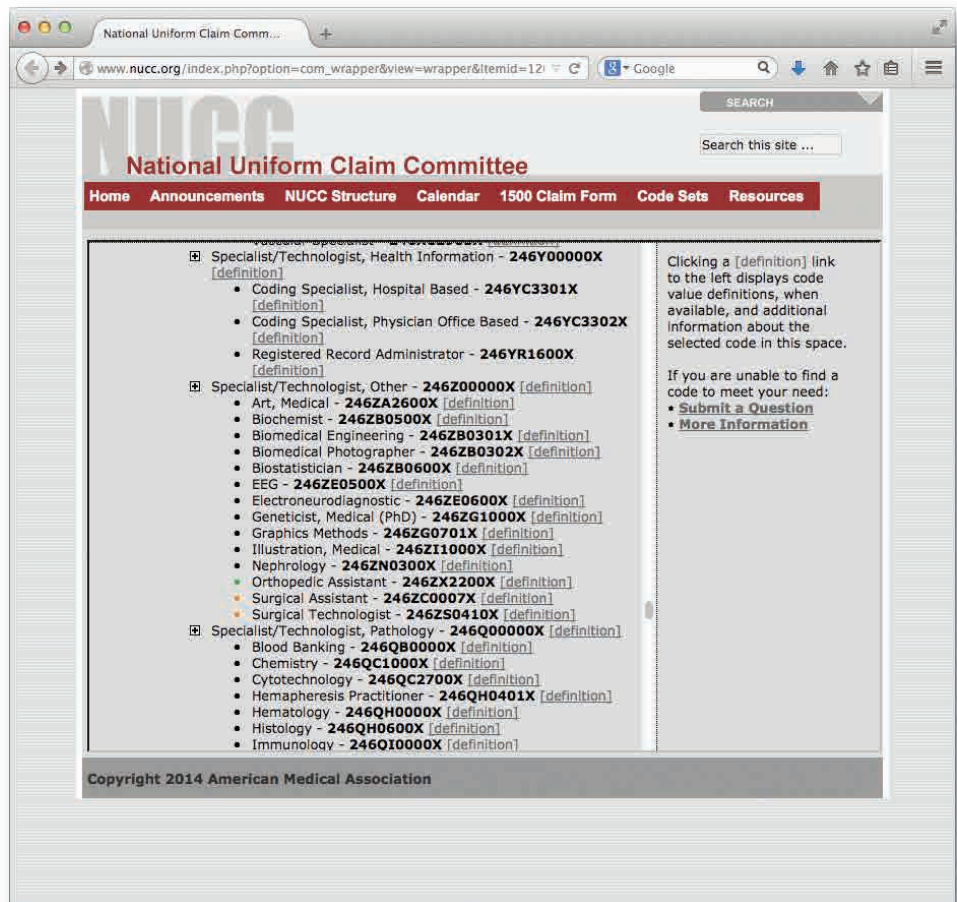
National Uniform Claim Comm...

www.nucc.org/index.php?option=com_wrapper&view=wrapper&Itemid=12

Google

SEARCH

Search this site ...

NUCC

National Uniform Claim Committee

Home Announcements NUCC Structure Calendar 1500 Claim Form Code Sets Resources

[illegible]

Specialist/Technologist, Health Information - **246Y00000X** [definition]
- Coding Specialist, Hospital Based - **246YC3301X** [definition]
- Coding Specialist, Physician Office Based - **246YC3302X** [definition]
- Registered Record Administrator - **246YR1600X** [definition]

Specialist/Technologist, Other - **246Z00000X** [definition]
- Art, Medical - **246ZA2600X** [definition]
- Biochemist - **246ZB0500X** [definition]
- Biomedical Engineering - **246ZB0301X** [definition]
- Biomedical Photographer - **246ZB0302X** [definition]
- Biostatistician - **246ZB0600X** [definition]
- EEG - **246ZE0500X** [definition]
- Electroneurodiagnostic - **246ZE0600X** [definition]
- Geneticist, Medical (PhD) - **246ZG1000X** [definition]
- Graphics Methods - **246ZG0701X** [definition]
- Illustration, Medical - **246ZI1000X** [definition]
- Nephrology - **246ZN0300X** [definition]
- Orthopedic Assistant - **246ZX2200X** [definition]
- Surgical Assistant - **246ZC0007X** [definition]
- Surgical Technologist - **246ZS0410X** [definition]

Specialist/Technologist, Pathology - **246Q00000X** [definition]
- Blood Banking - **246QB0000X** [definition]
- Chemistry - **246QC1000X** [definition]
- Cytotechnology - **246QC2700X** [definition]
- Hemapheresis Practitioner - **246QH0401X** [definition]
- Hematology - **246QH0000X** [definition]
- Histology - **246QH0600X** [definition]
- Immunology - **246QI0000X** [definition]

Clicking a [definition] link to the left displays code value definitions, when available, and additional information about the selected code in this space.

If you are unable to find a code to meet your need:
- Submit a Question
- More Information

Copyright 2014 American Medical Association